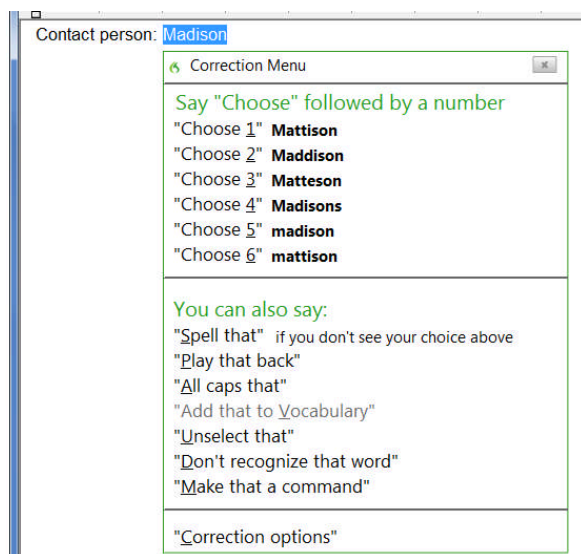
Contact person: Madison

Correction Menu

Say "Choose" followed by a number
"Choose 1" Mattison
"Choose 2" Maddison
"Choose 3" Matteson
"Choose 4" Madisons
"Choose 5" madison
"Choose 6" mattison

You can also say:
"Spell that" if you don't see your choice above
"Play that back"
"All caps that"
"Add that to Vocabulary"
"Unselect that"
"Don't recognize that word"
"Make that a command"

"Correction options"